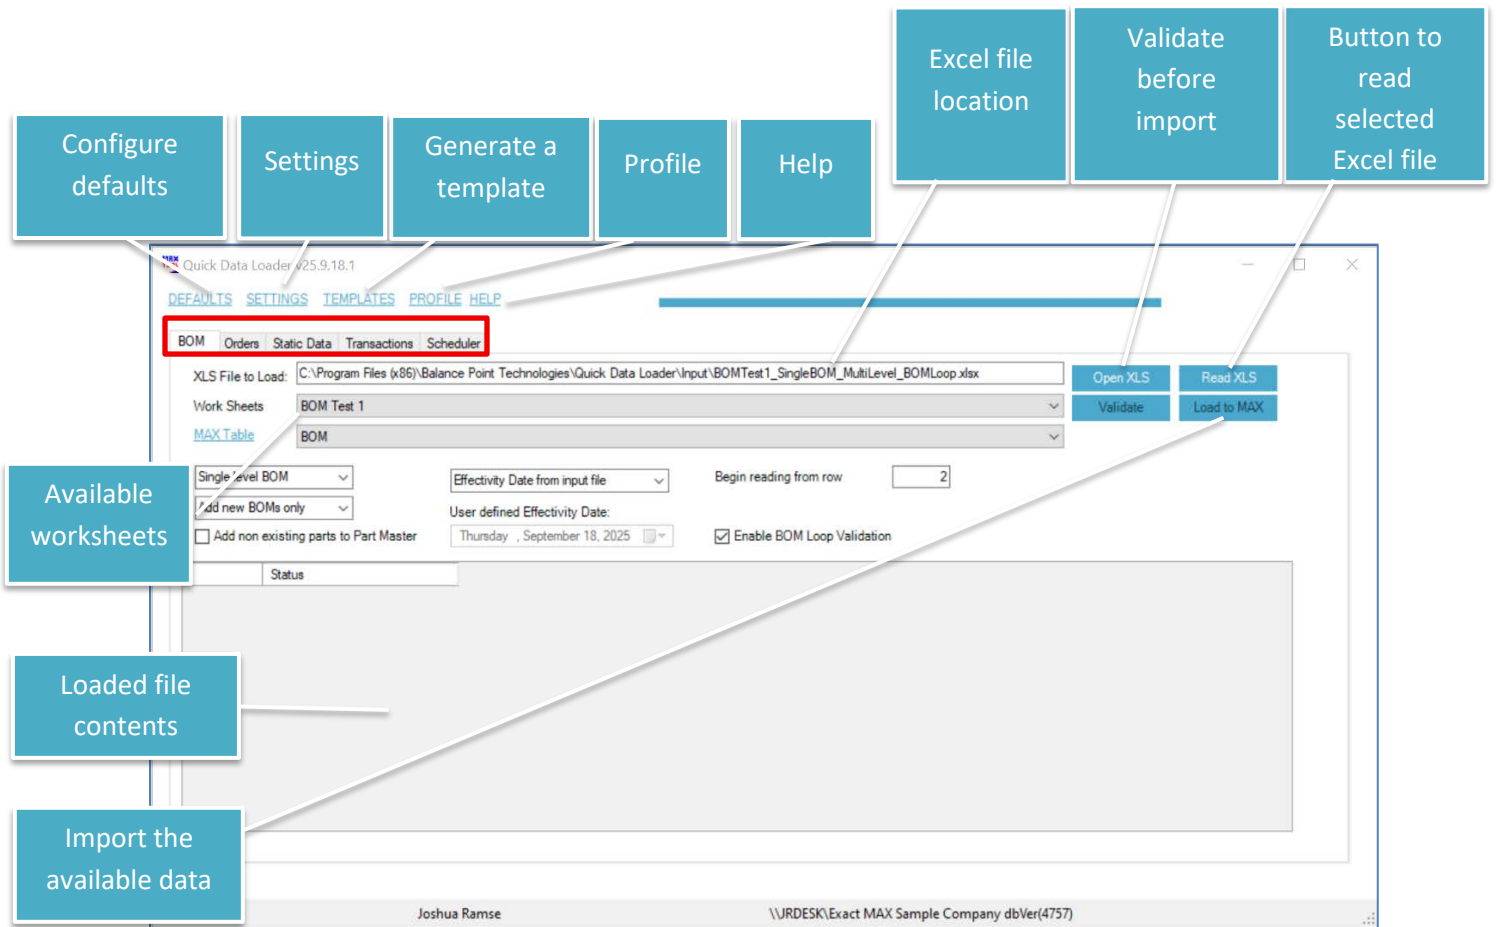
Configure defaults

Settings

Generate a template

Profile

Help

Excel file location

Validate before import

Button to read selected Excel file

Quick Data Loader v25.9.18.1

DEFAULTS SETTINGS TEMPLATES PROFILE HELP

BOM Orders Static Data Transactions Scheduler

XLS File to Load: C:\Program Files (x86)\Balance Point Technologies\Quick Data Loader\Input\BOMTest1_SingleBOM_MultiLevel_BOMLoop.xlsx

Open XLS

Read XLS

Work Sheets BOM Test 1

Validate

Load to MAX

MAX Table BOM

Available worksheets

Single Level BOM

Add new BOMs only

Add non existing parts to Part Master

Effectivity Date from input file

User defined Effectivity Date:

Thursday , September 18, 2025

Begin reading from row 2

Enable BOM Loop Validation

Status

Loaded file contents

Import the available data

Joshua Ramse

\\URDESK\Exact MAX Sample Company dbVer(4757)